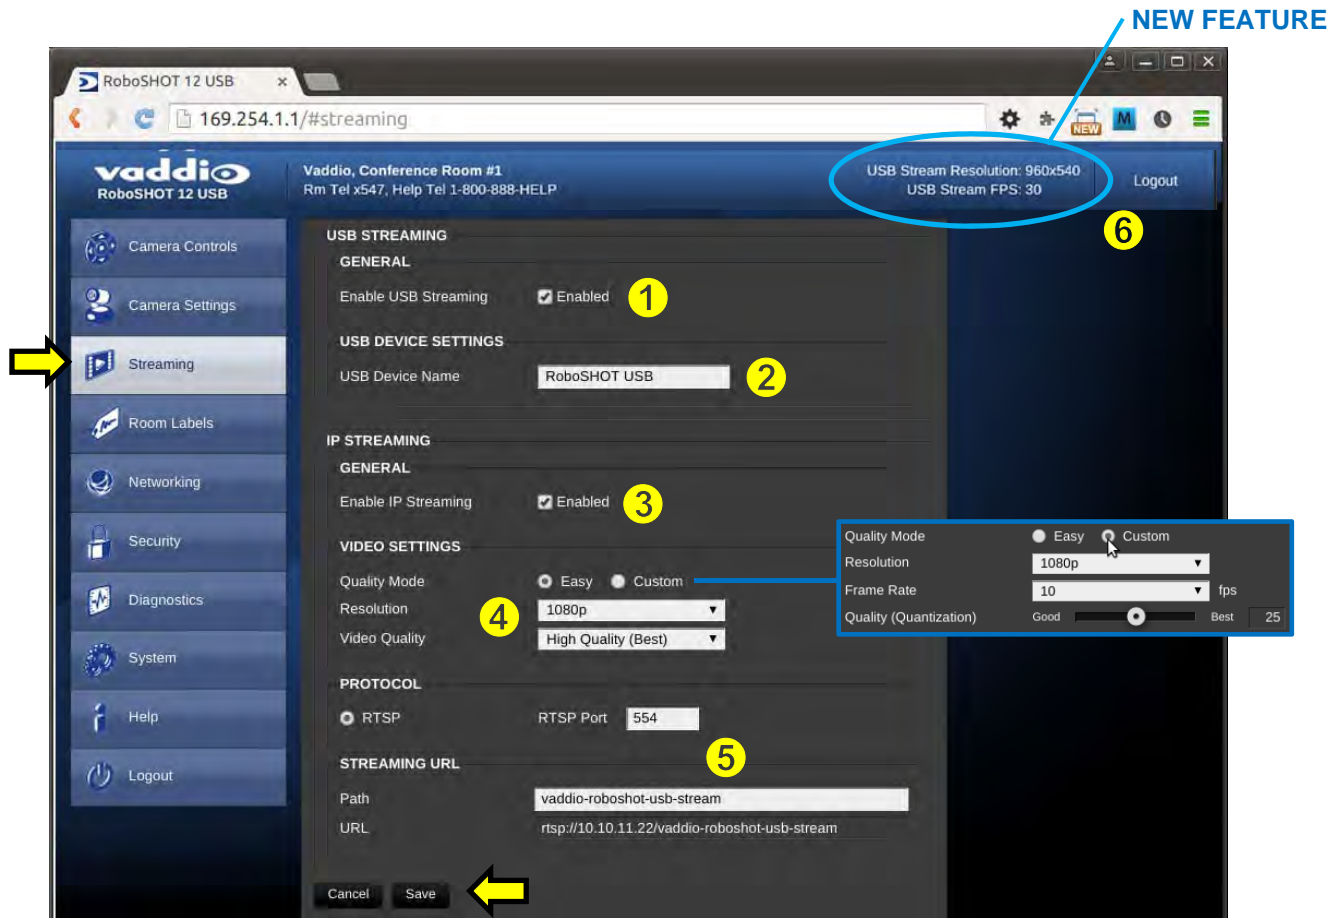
NEW FEATURE

RoboSHOT 12 USB ×

169.254.1.1/#streaming

NEW M

vaddio
RoboSHOT 12 USB

Vaddio, Conference Room #1
Rm Tel x547, Help Tel 1-800-888-HELP

USB Stream Resolution: 960x540
USB Stream FPS: 30

Logout

6

Camera Controls
Camera Settings
Streaming
Room Labels
Networking
Security
Diagnostics
System
Help
Logout

USB STREAMING
GENERAL
Enable USB Streaming Enabled 1

USB DEVICE SETTINGS
USB Device Name RoboSHOT USB 2

IP STREAMING
GENERAL
Enable IP Streaming Enabled 3

VIDEO SETTINGS
Quality Mode Easy Custom
Resolution 1080p
Video Quality High Quality (Best)
4

| Quality Mode | Easy Custom |
|---|---|
| Resolution | 1080p |
| Frame Rate | 10 fps |
| Quality (Quantization) | Good Best 25 |

PROTOCOL
RTSP RTSP Port 554

5

STREAMING URL
Path vaddio-roboshot-usb-stream
URL rtsp://10.10.11.22/vaddio-roboshot-usb-stream

Cancel Save